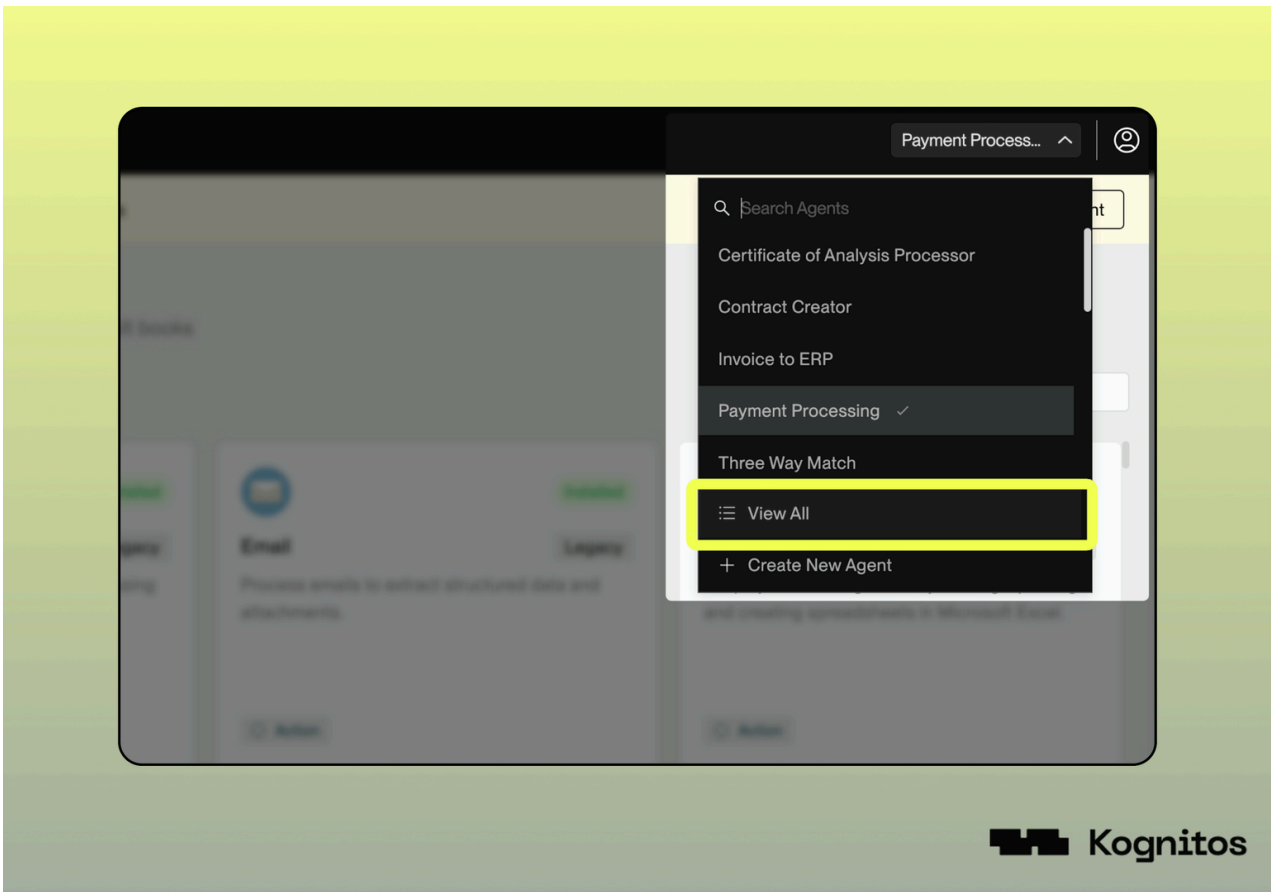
Payment Process...

Search Agents

Certificate of Analysis Processor

Contract Creator

Invoice to ERP

Payment Processing ✓

Three Way Match

View All

+ Create New Agent

nt

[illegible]

Email

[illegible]

Process emails to extract structured data and attachments.

and creating spreadsheets in Microsoft Excel.

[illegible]

Kognitos